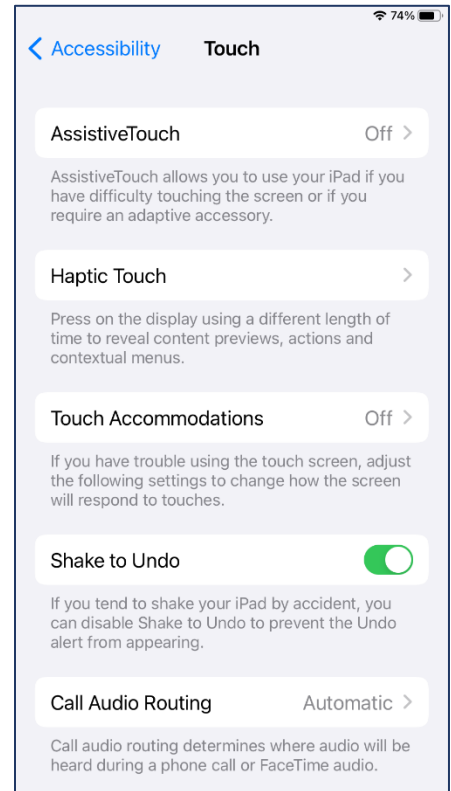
74%

Accessibility Touch

AssistiveTouch Off >

AssistiveTouch allows you to use your iPad if you have difficulty touching the screen or if you require an adaptive accessory.

Haptic Touch >

Press on the display using a different length of time to reveal content previews, actions and contextual menus.

Touch Accommodations Off >

If you have trouble using the touch screen, adjust the following settings to change how the screen will respond to touches.

Shake to Undo

If you tend to shake your iPad by accident, you can disable Shake to Undo to prevent the Undo alert from appearing.

Call Audio Routing Automatic >

Call audio routing determines where audio will be heard during a phone call or FaceTime audio.